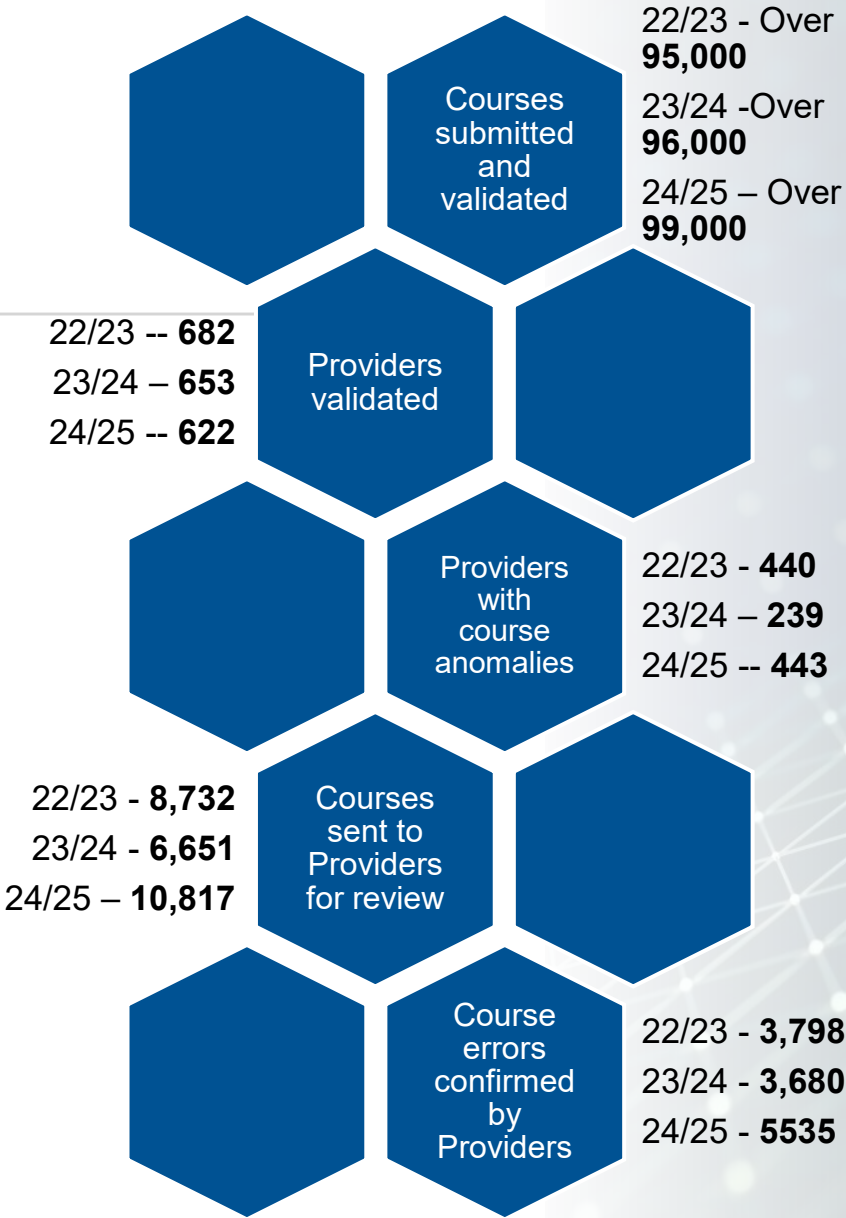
Courses submitted and validated

22/23 - Over **95,000**

23/24 -Over **96,000**

24/25 – Over **99,000**

22/23 -- **682**

23/24 – **653**

24/25 -- **622**

Providers validated

Providers with course anomalies

22/23 - **440**

23/24 – **239**

24/25 -- **443**

22/23 - **8,732**

23/24 - **6,651**

24/25 – **10,817**

Courses sent to Providers for review

Course errors confirmed by Providers

22/23 - **3,798**

23/24 - **3,680**

24/25 - **5535**